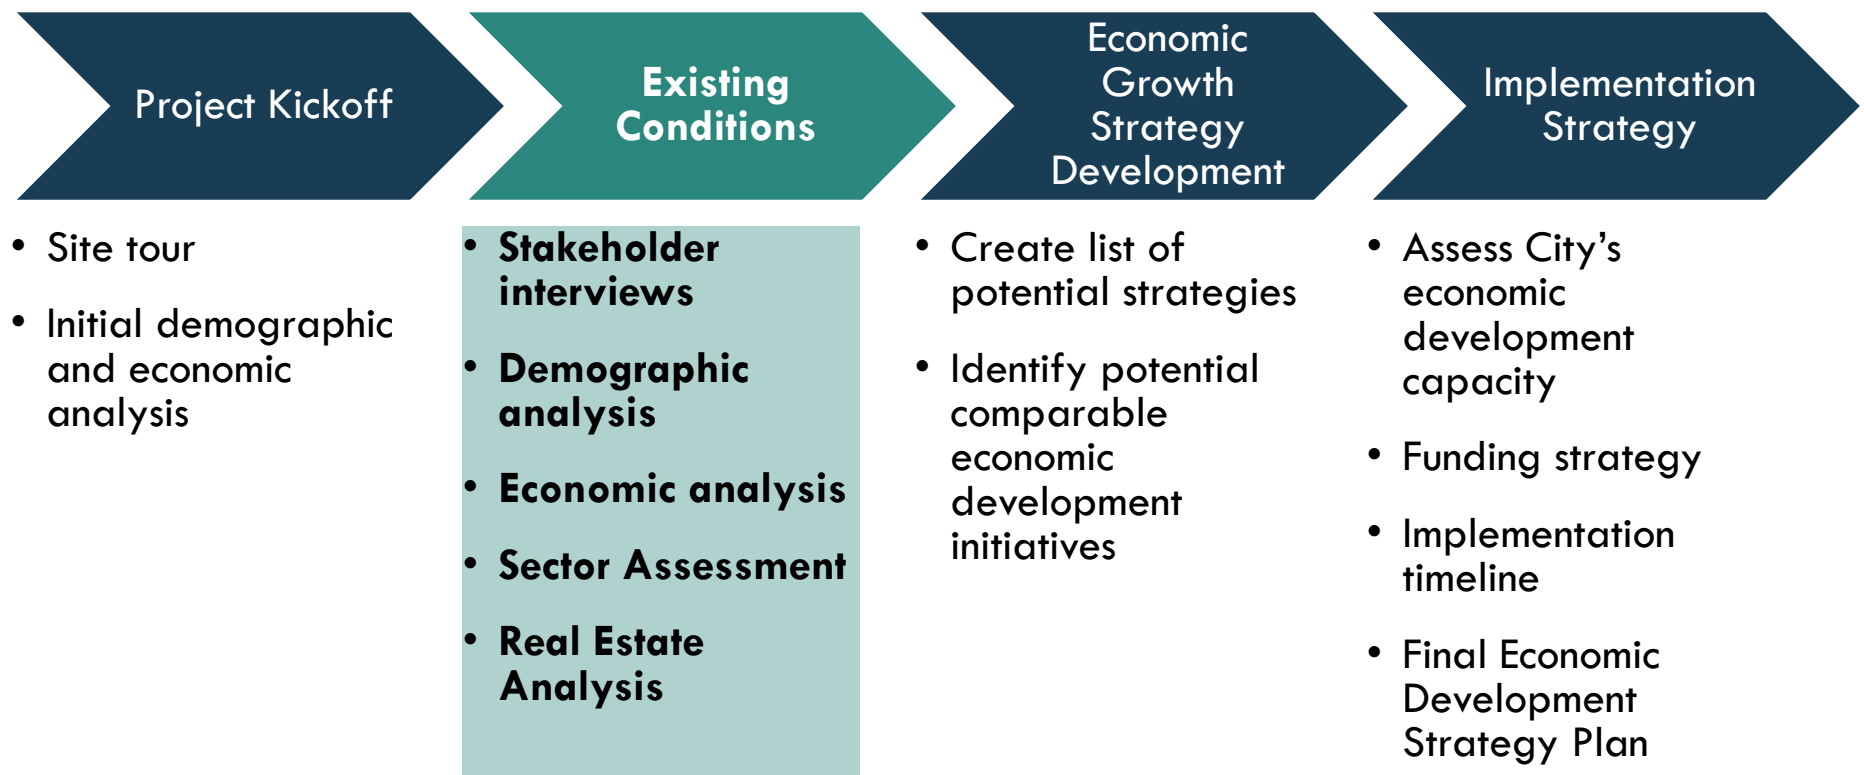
Project Kickoff

Existing Conditions

Economic Growth Strategy Development

Implementation Strategy

• Site tour
• Initial demographic and economic analysis

• Stakeholder interviews
• Demographic analysis
• Economic analysis
• Sector Assessment
• Real Estate Analysis

• Create list of potential strategies
• Identify potential comparable economic development initiatives

• Assess City’s economic development capacity
• Funding strategy
• Implementation timeline
• Final Economic Development Strategy Plan